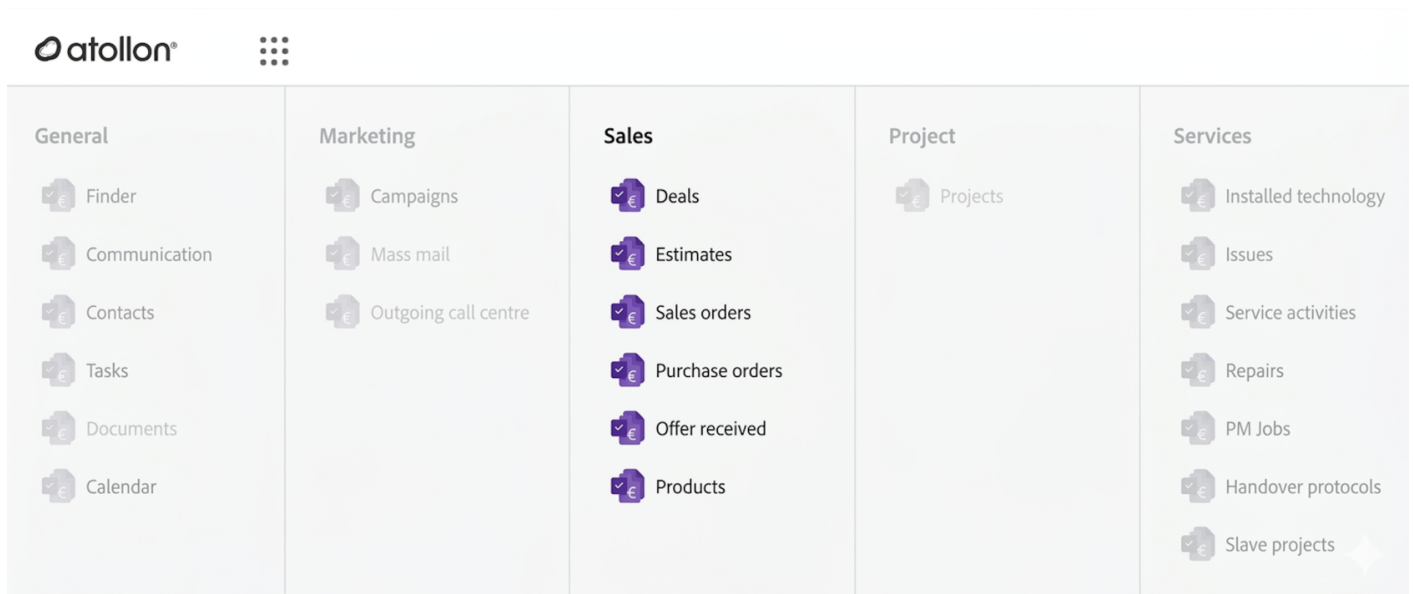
atollon®

General
Finder
Communication
Contacts
Tasks
Documents
Calendar

Marketing
Campaigns
Mass mail
Outgoing call centre

Sales
Deals
Estimates
Sales orders
Purchase orders
Offer received
Products

Project
Projects

Services
Installed technology
Issues
Service activities
Repairs
PM Jobs
Handover protocols
Slave projects